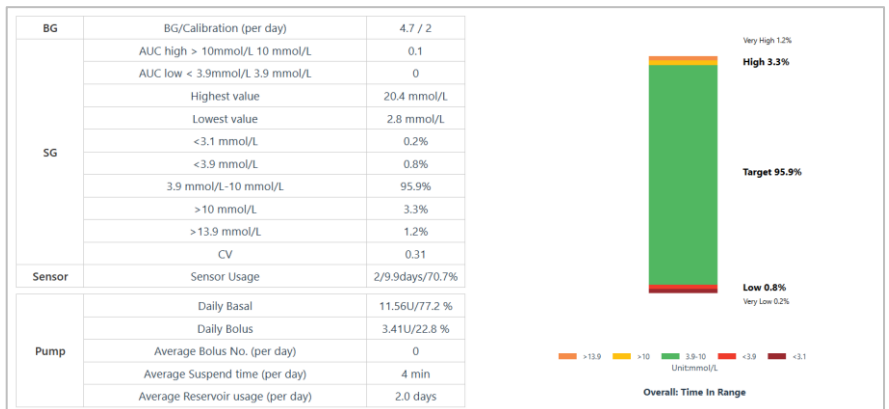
| BG | BG/Calibration (per day) | 4.7 / 2 |
|---|---|---|
| SG | AUC high > 10mmol/L 10 mmol/L | 0.1 |
| | AUC low < 3.9mmol/L 3.9 mmol/L | 0 |
| | Highest value | 20.4 mmol/L |
| | Lowest value | 2.8 mmol/L |
| | <3.1 mmol/L | 0.2% |
| | <3.9 mmol/L | 0.8% |
| | 3.9 mmol/L-10 mmol/L | 95.9% |
| | >10 mmol/L | 3.3% |
| | >13.9 mmol/L | 1.2% |
| | CV | 0.31 |
| Sensor | Sensor Usage | 2/9.9days/70.7% |

| Pump | Daily Basal | 11.56U/77.2 % |
|---|---|---|
| | Daily Bolus | 3.41U/22.8 % |
| | Average Bolus No. (per day) | 0 |
| | Average Suspend time (per day) | 4 min |
| | Average Reservoir usage (per day) | 2.0 days |

Very High 1.2%
High 3.3%
Target 95.9%
Low 0.8%
Very Low 0.2%

>13.9 >10 3.9-10 <3.9 <3.1
Unit:mmol/L

Overall: Time In Range